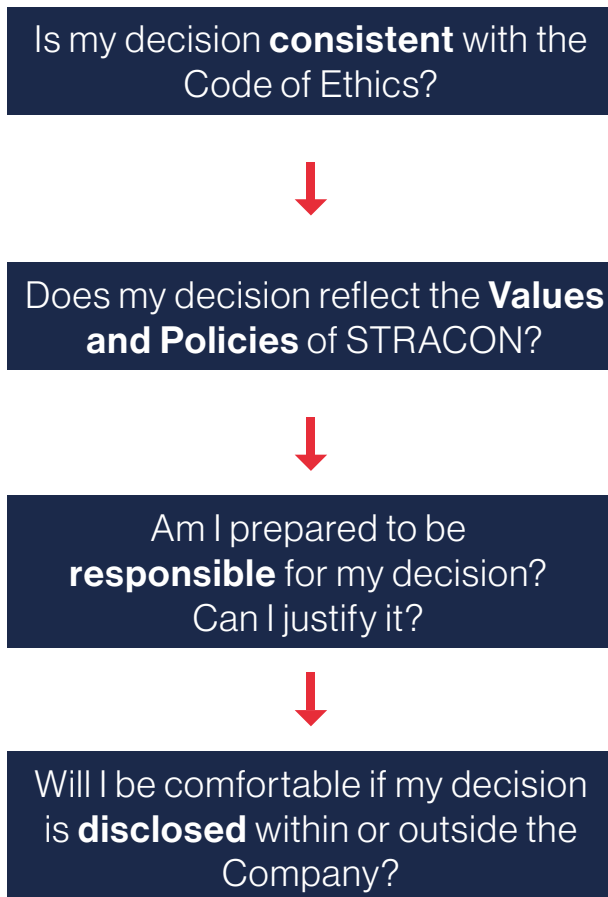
Is my decision consistent with the Code of Ethics?

Does my decision reflect the Values and Policies of STRACON?

Am I prepared to be responsible for my decision? Can I justify it?

Will I be comfortable if my decision is disclosed within or outside the Company?